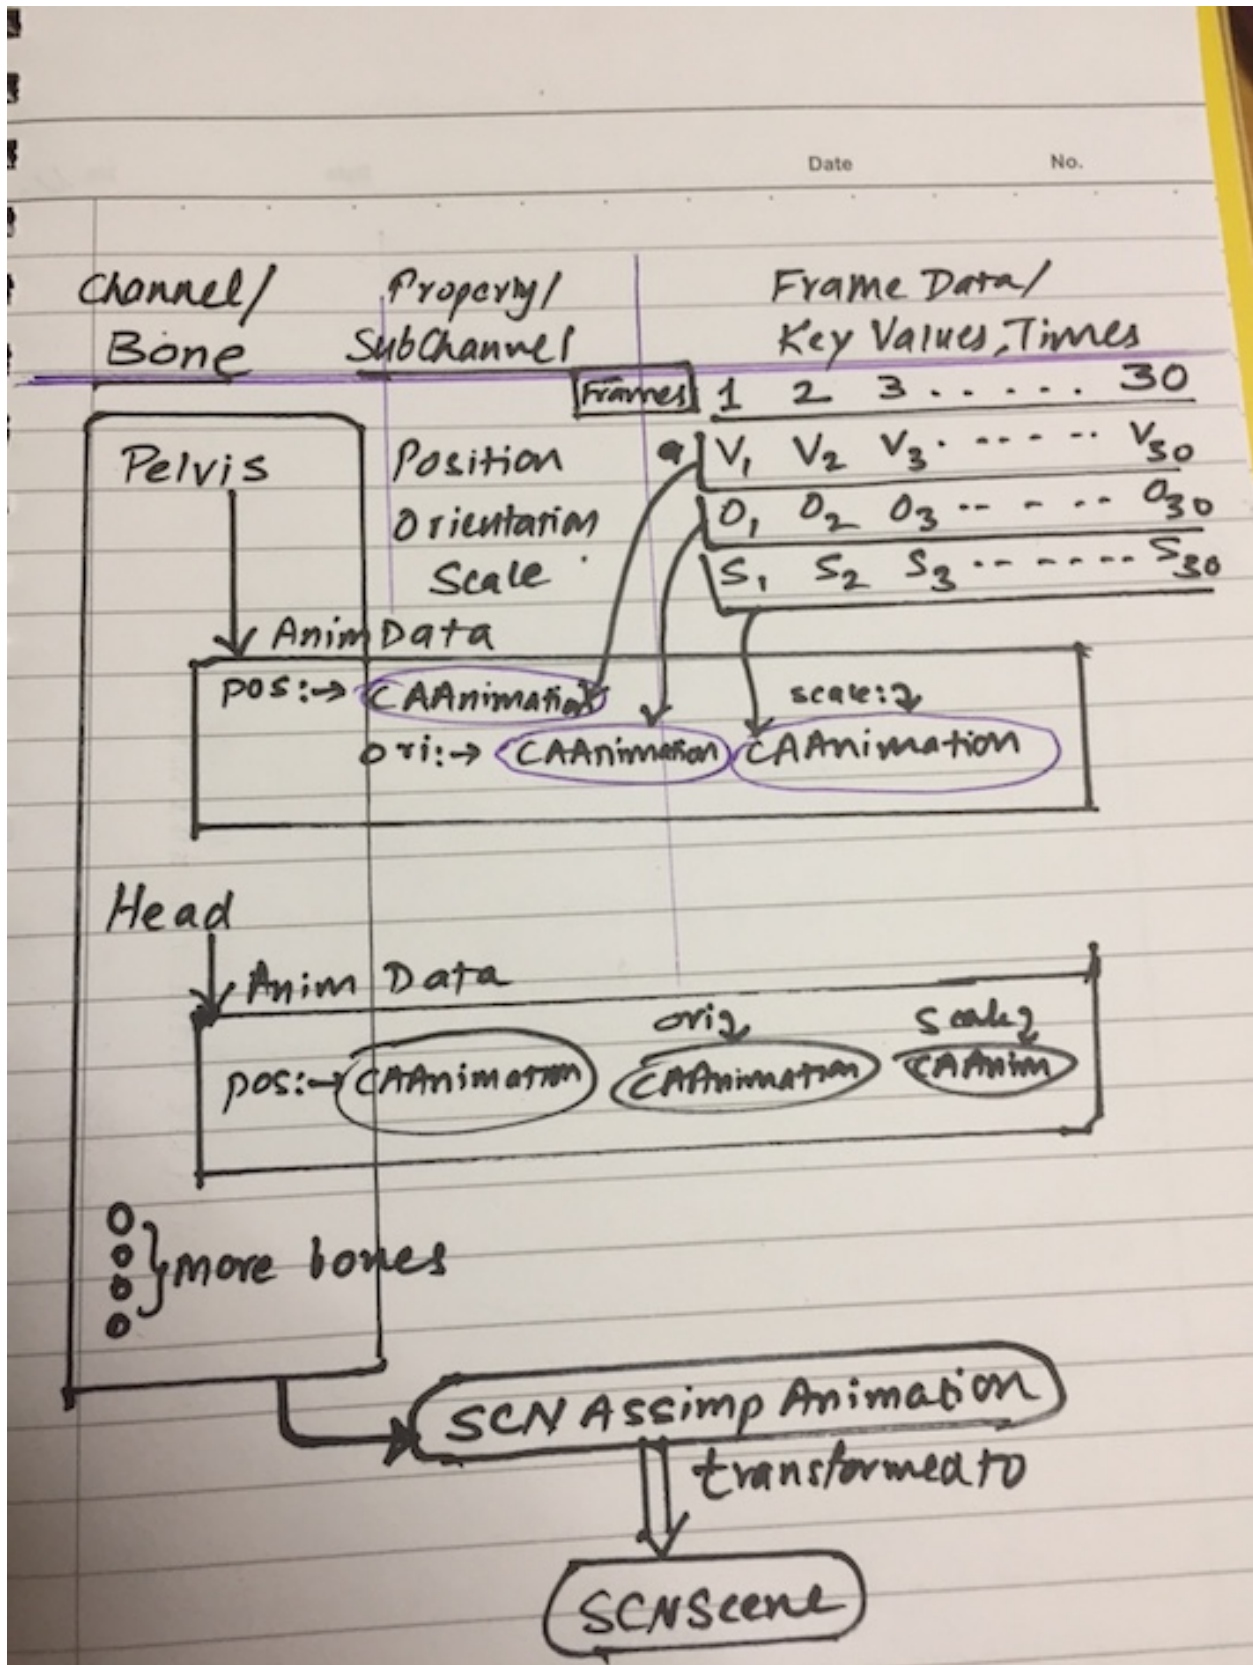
Date No.

Channel/ Bone

Property/ SubChannel

Frame Data/ Key Values, Times

Frames 1 2 3 . . . . . 30

Pelvis

Position $V_1$ $V_2$ $V_3$ . . . . . $V_{30}$

Orientation $O_1$ $O_2$ $O_3$ . . . . . $O_{30}$

Scale $S_1$ $S_2$ $S_3$ . . . . . $S_{30}$

AnimData

pos:→ CAAnimation

ori:→ CAAnimation

scale: CAAnimation

Head

Anim Data

pos:→ CAAnimation

ori: CAAnimation

scale: CAAnim

more bones

SCNAssimpAnimation

transformed to

SCNScene